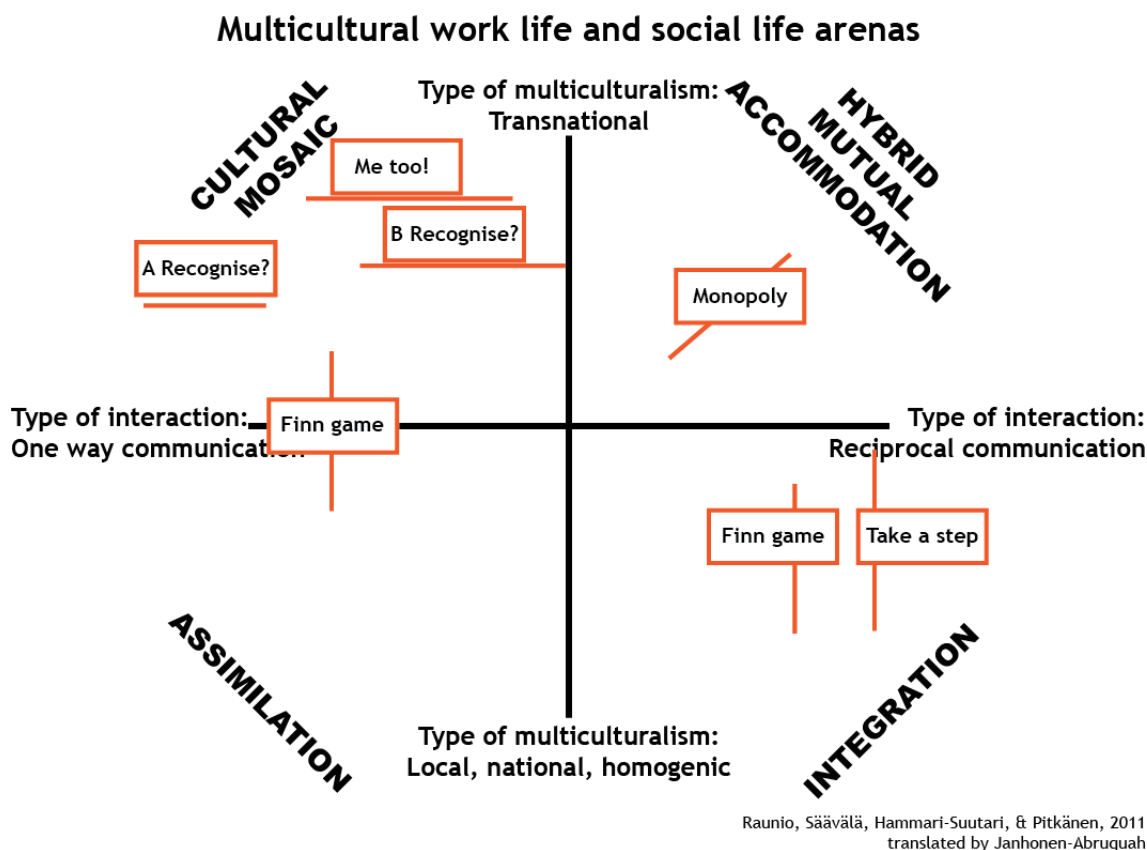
Multicultural work life and social life arenas

CULTURAL MOSAIC

Type of multiculturalism: Transnational

HYBRID MUTUAL ACCOMMODATION

Me too!

B Recognise?

A Recognise?

Monopoly

Type of interaction: One way communication

Finn game

Type of interaction: Reciprocal communication

Finn game

Take a step

ASSIMILATION

Type of multiculturalism: Local, national, homogenic

INTEGRATION

Raunio, Säävälä, Hammari-Suutari, & Pitkänen, 2011
translated by Janhonen-Abruquah